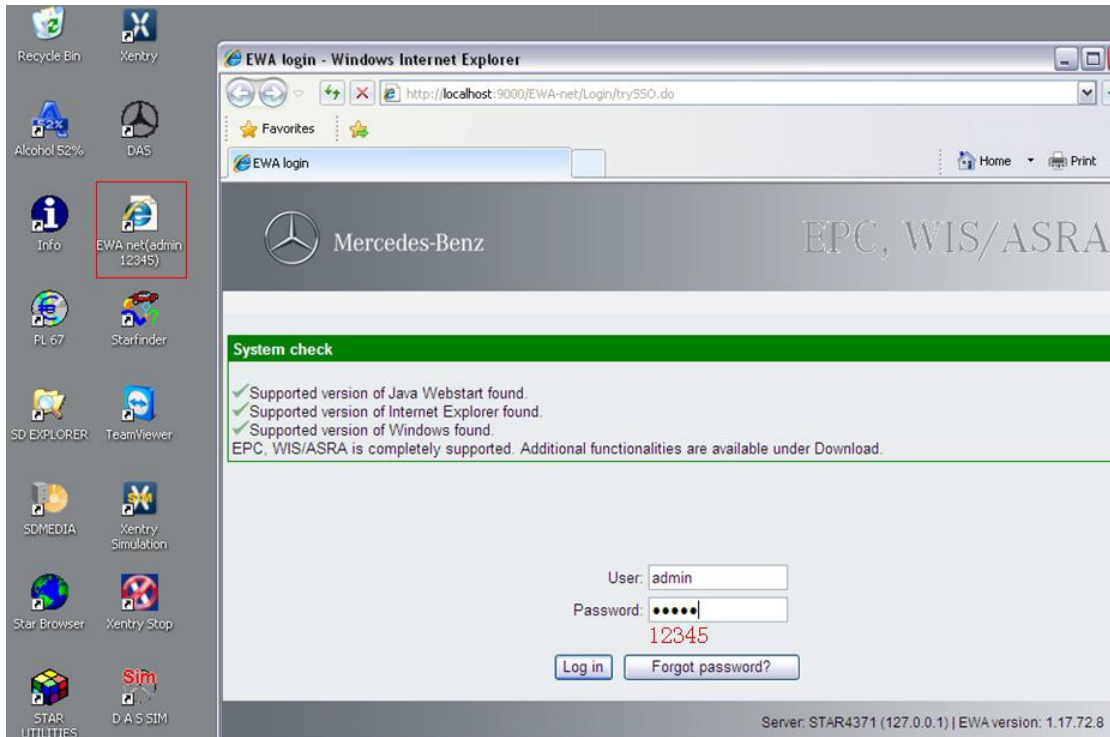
Recycle Bin
Xentry
Alcohol 52%
DAS
Info
EWA net(admin 12345)
PL 67
Starfinder
SD EXPLORER
TeamViewer
SDMEDIA
Xentry Simulation
Star Browser
Xentry Stop
STAR UTILITIES
D A S SIM

EWA login - Windows Internet Explorer
http://localhost:9000/EWA-net/Login/trySSO.do
Favorites
EWA login
Home
Print

Mercedes-Benz
EPC, WIS/ASRA

System check
Supported version of Java Webstart found.
Supported version of Internet Explorer found.
Supported version of Windows found.
EPC, WIS/ASRA is completely supported. Additional functionalities are available under Download.

User: admin
Password: •••••
12345
Log in
Forgot password?

Server: STAR4371 (127.0.0.1) | EWA version: 1.17.72.8